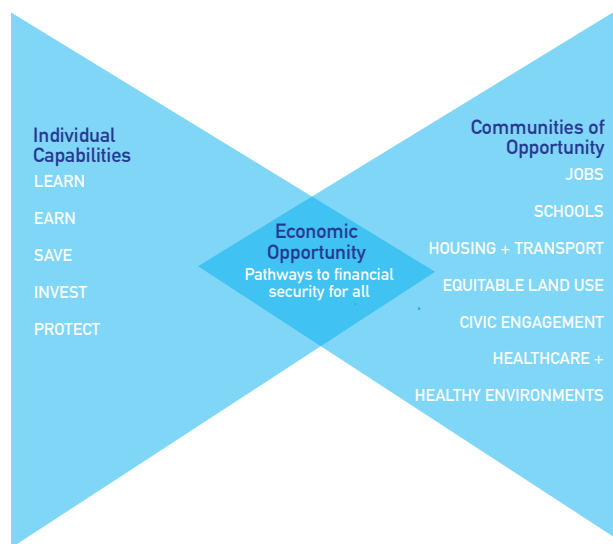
Individual Capabilities
LEARN
EARN
SAVE
INVEST
PROTECT

Economic Opportunity
Pathways to financial security for all

Communities of Opportunity
JOBS
SCHOOLS
HOUSING + TRANSPORT
EQUITABLE LAND USE
CIVIC ENGAGEMENT
HEALTHCARE +
HEALTHY ENVIRONMENTS